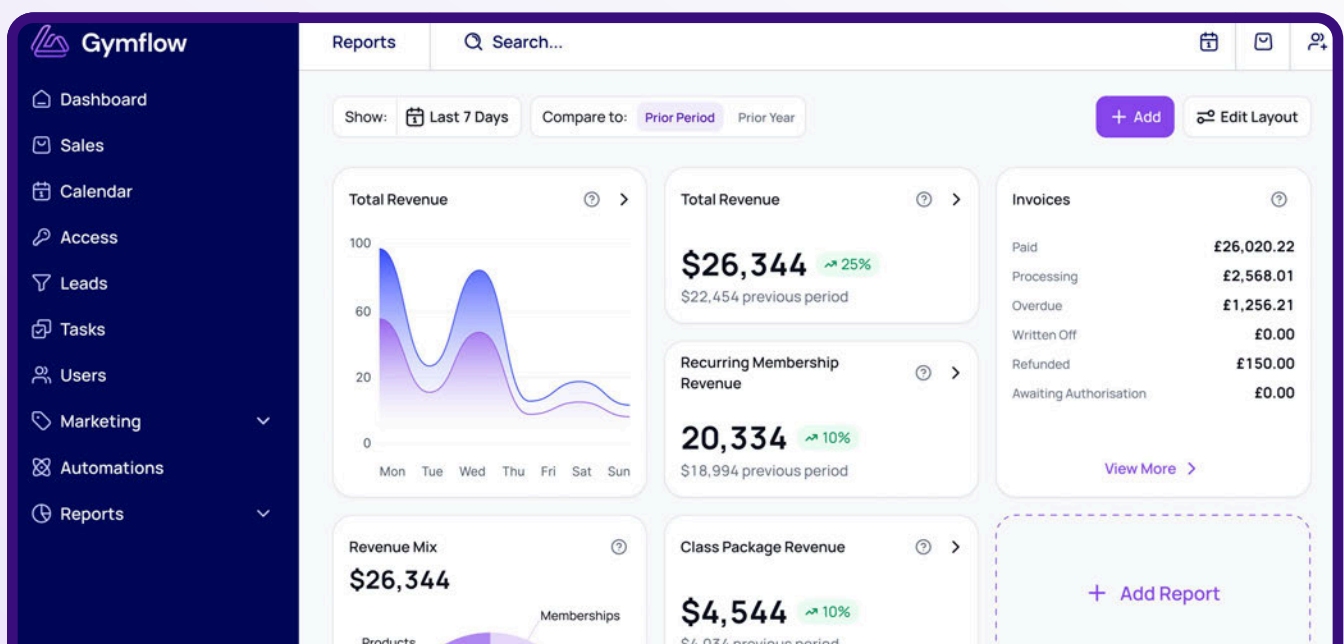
Gymflow

Dashboard
Sales
Calendar
Access
Leads
Tasks
Users
Marketing
Automations
Reports

Reports
Search...

Show: Last 7 Days
Compare to: Prior Period Prior Year
+ Add
Edit Layout

Total Revenue
100
60
20
0
Mon Tue Wed Thu Fri Sat Sun

Total Revenue
$26,344 25%
$22,454 previous period

Recurring Membership Revenue
20,334 10%
$18,994 previous period

Invoices

| | |
|---|---|
| Paid | £26,020.22 |
| Processing | £2,568.01 |
| Overdue | £1,256.21 |
| Written Off | £0.00 |
| Refunded | £150.00 |
| Awaiting Authorisation | £0.00 |

View More

Revenue Mix
$26,344
Memberships
Products

Class Package Revenue
$4,544 10%
$4,034 previous period

+ Add Report